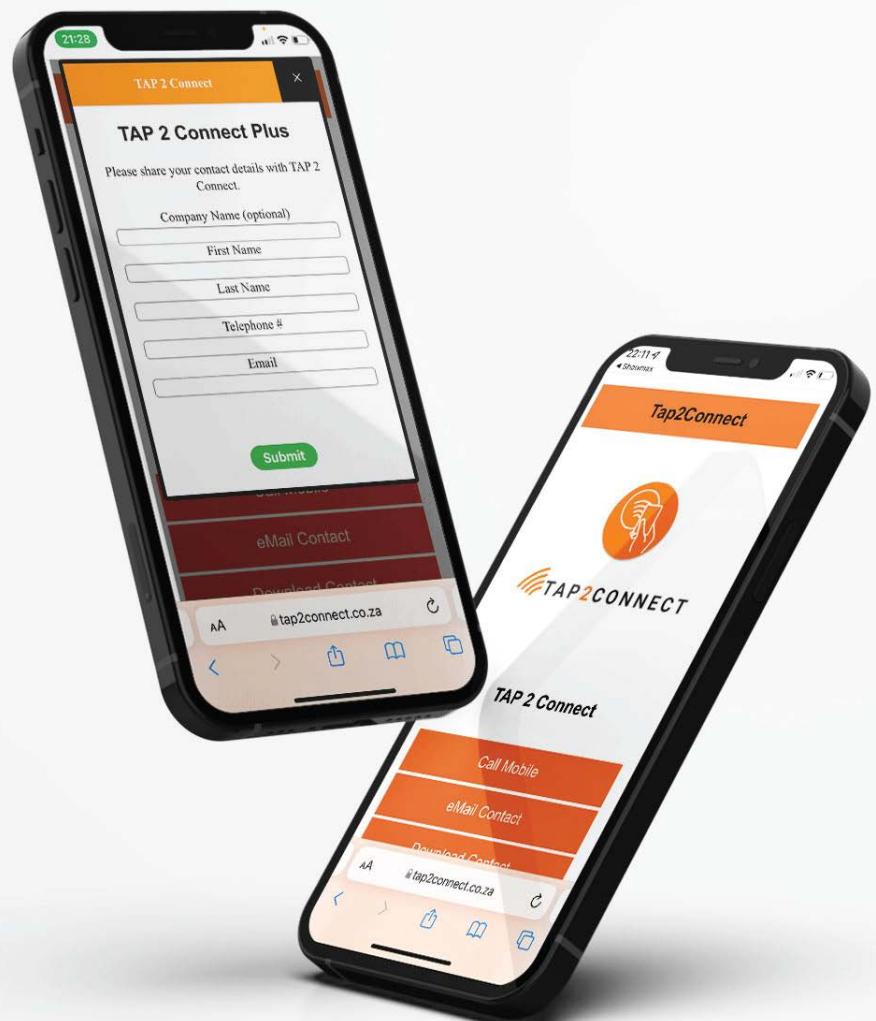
21:28

TAP 2 Connect

×

TAP 2 Connect Plus

Please share your contact details with TAP 2 Connect.

Company Name (optional)

First Name

Last Name

Telephone #

Email

Submit

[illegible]

eMail Contact

Download Contact

AA tap2connect.co.za

22:11
◂ Showmax

Tap2Connect

TAP2CONNECT

TAP 2 Connect

Call Mobile

eMail Contact

Download Contact

AA tap2connect.co.za